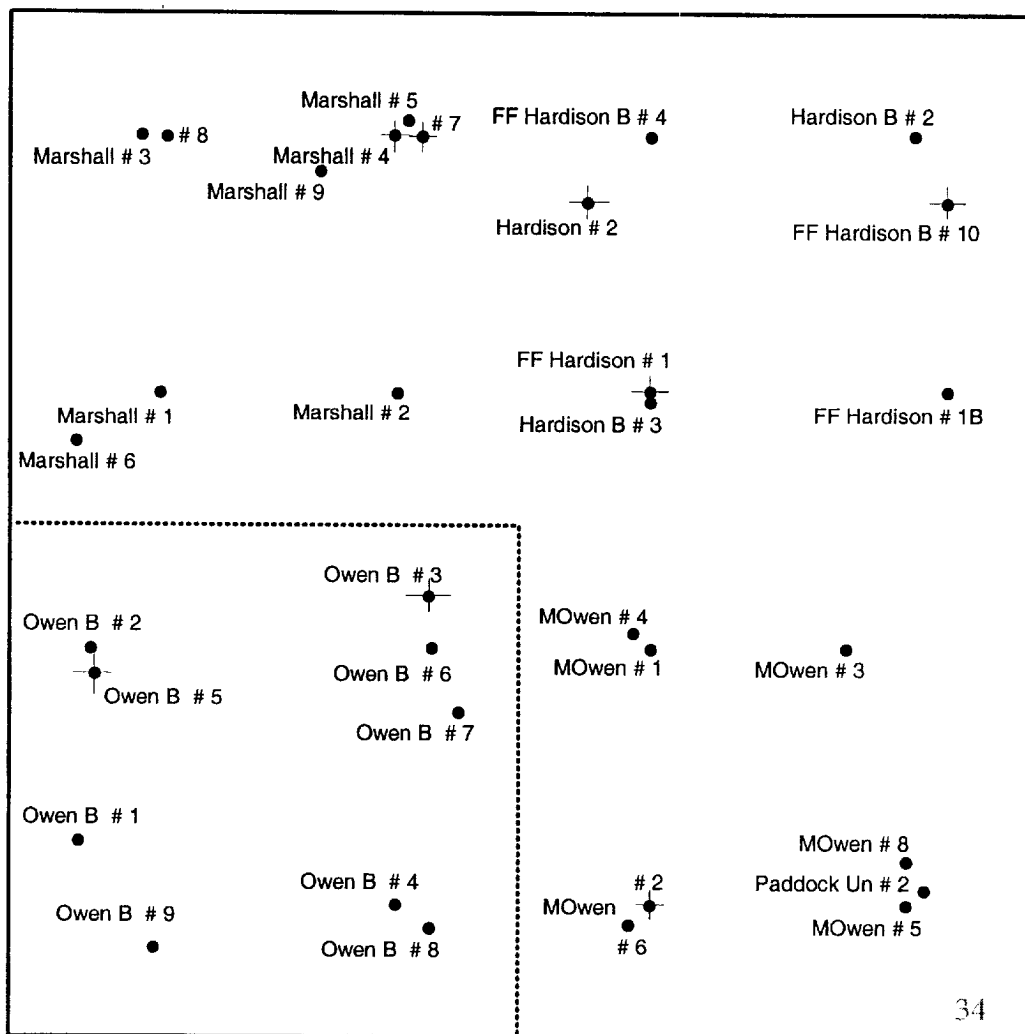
Marshall # 5

# 8

# 7

FF Hardison B # 4

Hardison B # 2

Marshall # 3

Marshall # 4

Marshall # 9

Hardison # 2

FF Hardison B # 10

FF Hardison # 1

Marshall # 1

Marshall # 2

Hardison B # 3

FF Hardison # 1B

Marshall # 6

Owen B # 3

Owen B # 2

MOwen # 4

Owen B # 6

MOwen # 1

MOwen # 3

Owen B # 5

Owen B # 7

Owen B # 1

MOwen # 8

Owen B # 4

# 2

Paddock Un # 2

Owen B # 9

MOwen

MOwen # 5

Owen B # 8

# 6

34